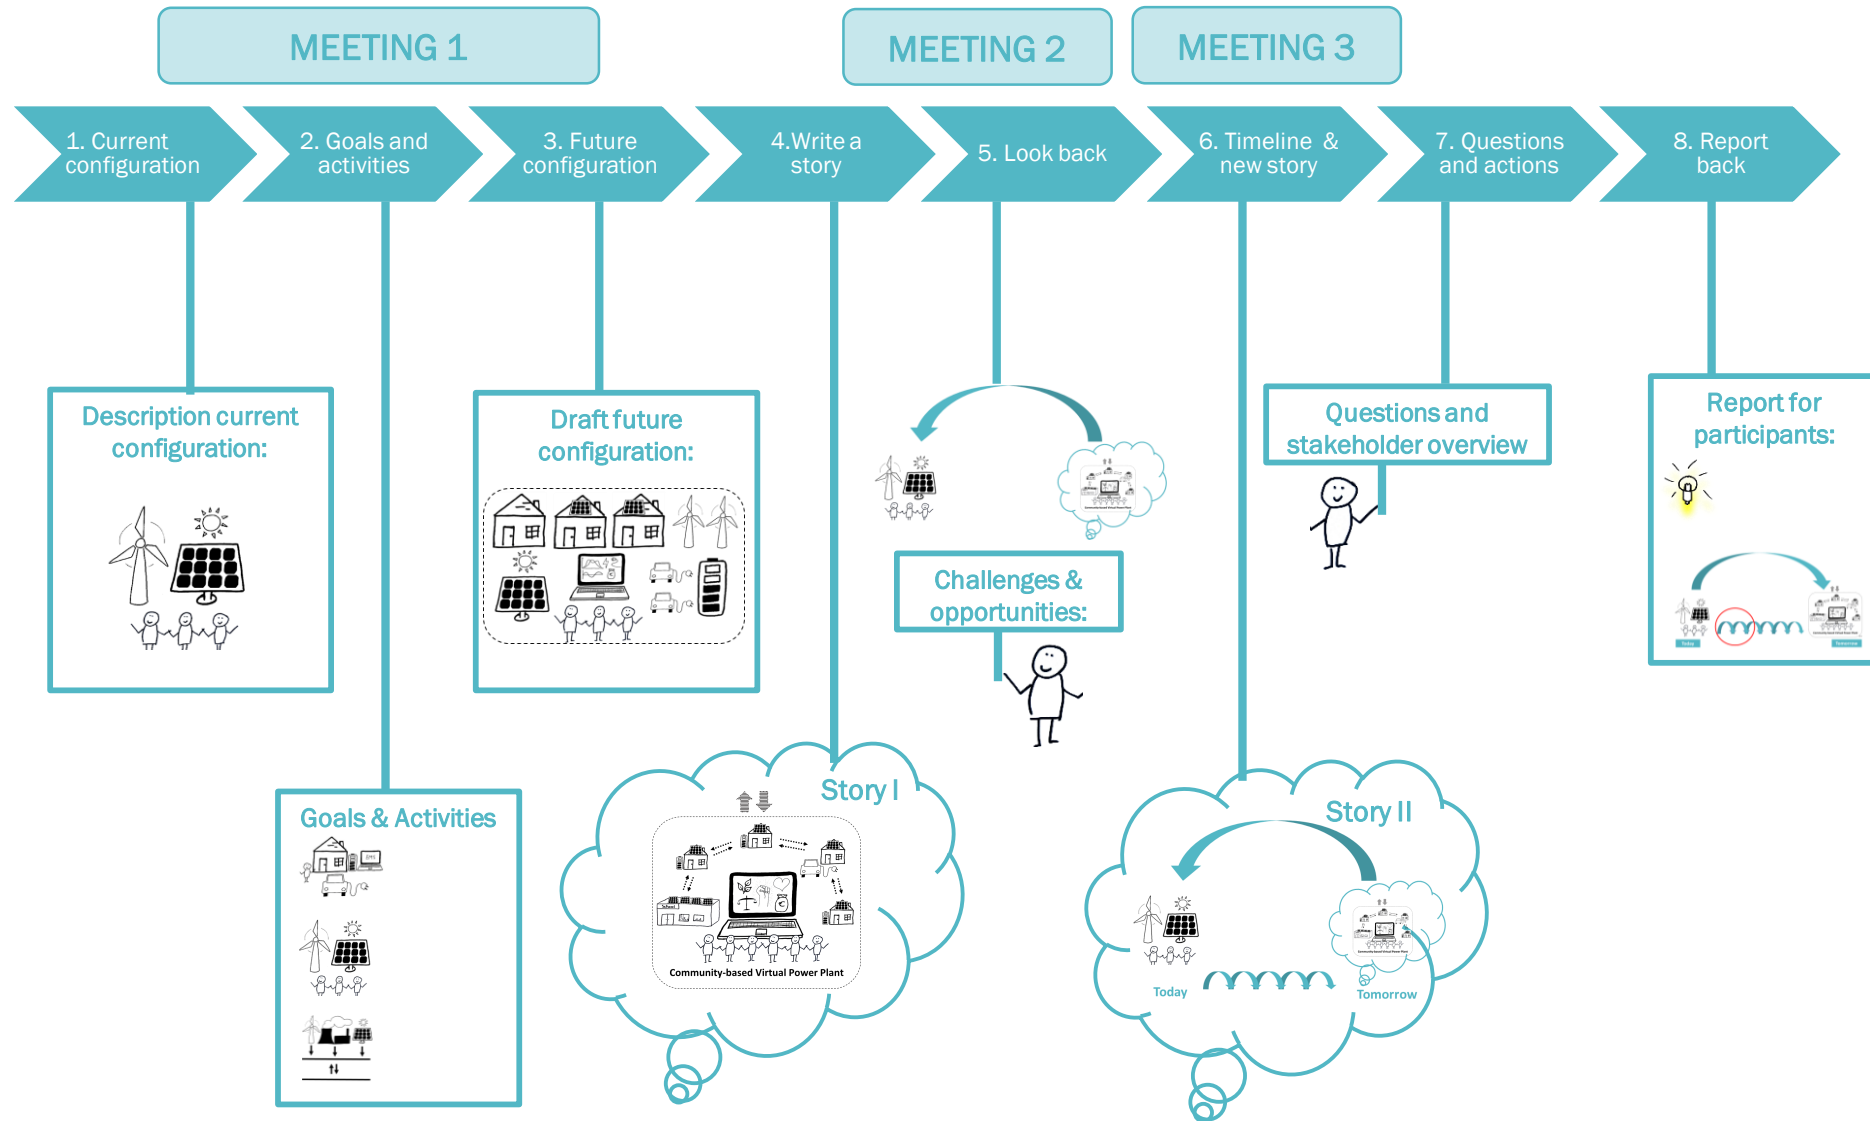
MEETING 1

MEETING 2

MEETING 3

1. Current configuration

2. Goals and activities

3. Future configuration

4.Write a story

5. Look back

6. Timeline & new story

7. Questions and actions

8. Report back

Description current configuration:

Draft future configuration:

Questions and stakeholder overview

Report for participants:

Challenges & opportunities:

Goals & Activities

Story I

Community-based Virtual Power Plant

Story II

Today

Tomorrow